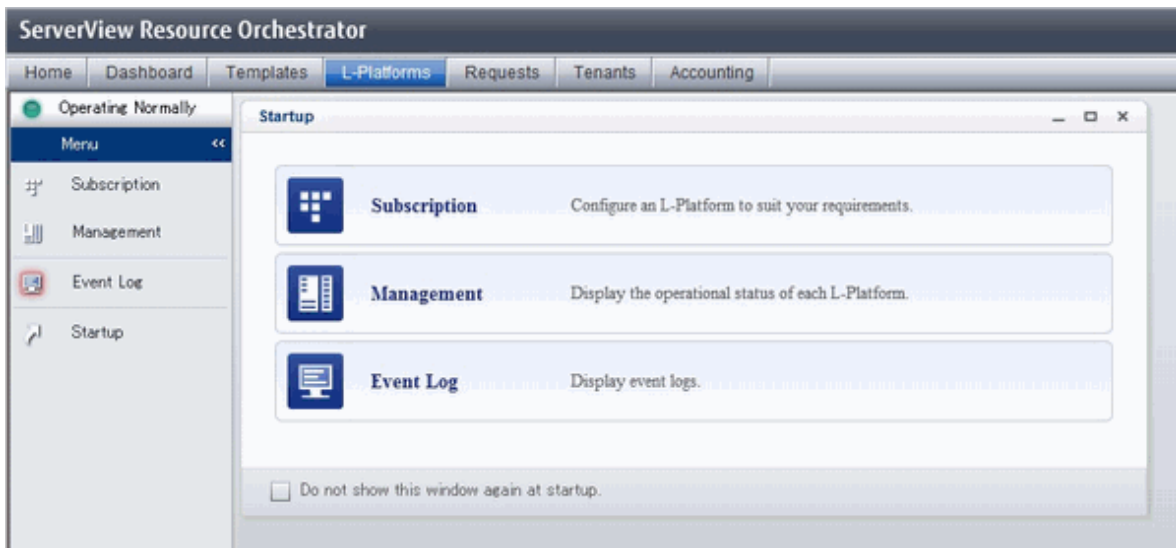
ServerView Resource Orchestrator

Home Dashboard Templates L-Platforms Requests Tenants Accounting

Operating Normally

Menu <<

Subscription

Management

Event Log

Startup

Startup

Subscription Configure an L-Platform to suit your requirements.

Management Display the operational status of each L-Platform.

Event Log Display event logs.

Do not show this window again at startup.